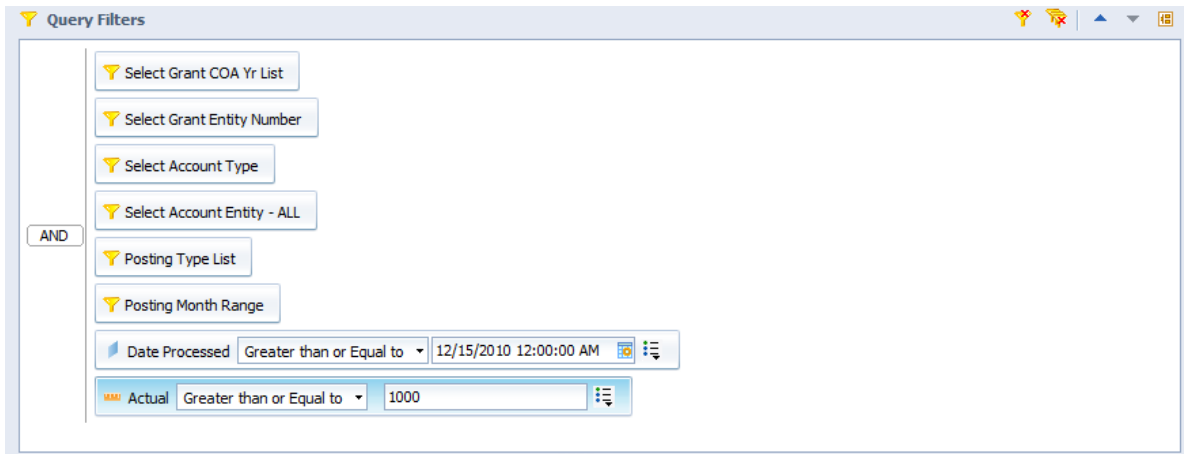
Query Filters

AND

Select Grant COA Yr List

Select Grant Entity Number

Select Account Type

Select Account Entity - ALL

Posting Type List

Posting Month Range

Date Processed Greater than or Equal to 12/15/2010 12:00:00 AM

Actual Greater than or Equal to 1000